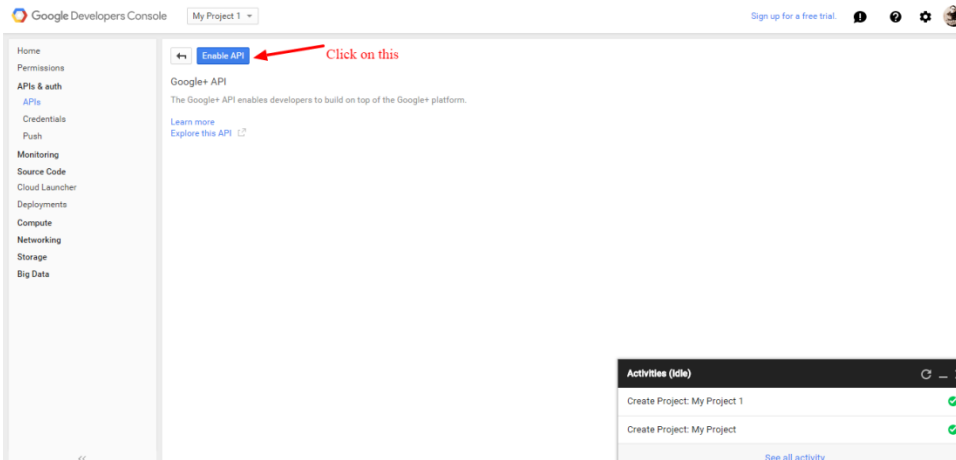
Google Developers Console

My Project 1

Sign up for a free trial.

Home
Permissions
APIs & auth
APIs
Credentials
Push
Monitoring
Source Code
Cloud Launcher
Deployments
Compute
Networking
Storage
Big Data

Enable API

Click on this

Google+ API

The Google+ API enables developers to build on top of the Google+ platform.

Learn more
Explore this API

Activities (Idle)

Create Project: My Project 1

Create Project: My Project

See all activity